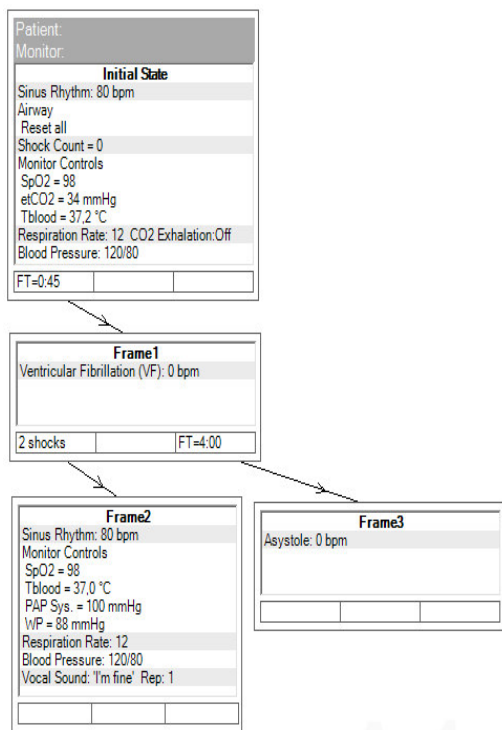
Patient:
Monitor:

Initial State
Sinus Rhythm: 80 bpm
Airway
Reset all
Shock Count = 0
Monitor Controls
SpO2 = 98
etCO2 = 34 mmHg
Tblood = 37,2 °C
Respiration Rate: 12 CO2 Exhalation:Off
Blood Pressure: 120/80

FT=0:45

Frame1
Ventricular Fibrillation (VF): 0 bpm

2 shocks | FT=4:00

Frame2
Sinus Rhythm: 80 bpm
Monitor Controls
SpO2 = 98
Tblood = 37,0 °C
PAP Sys. = 100 mmHg
WP = 88 mmHg
Respiration Rate: 12
Blood Pressure: 120/80
Vocal Sound: 'I'm fine' Rep: 1

Frame3
Asystole: 0 bpm